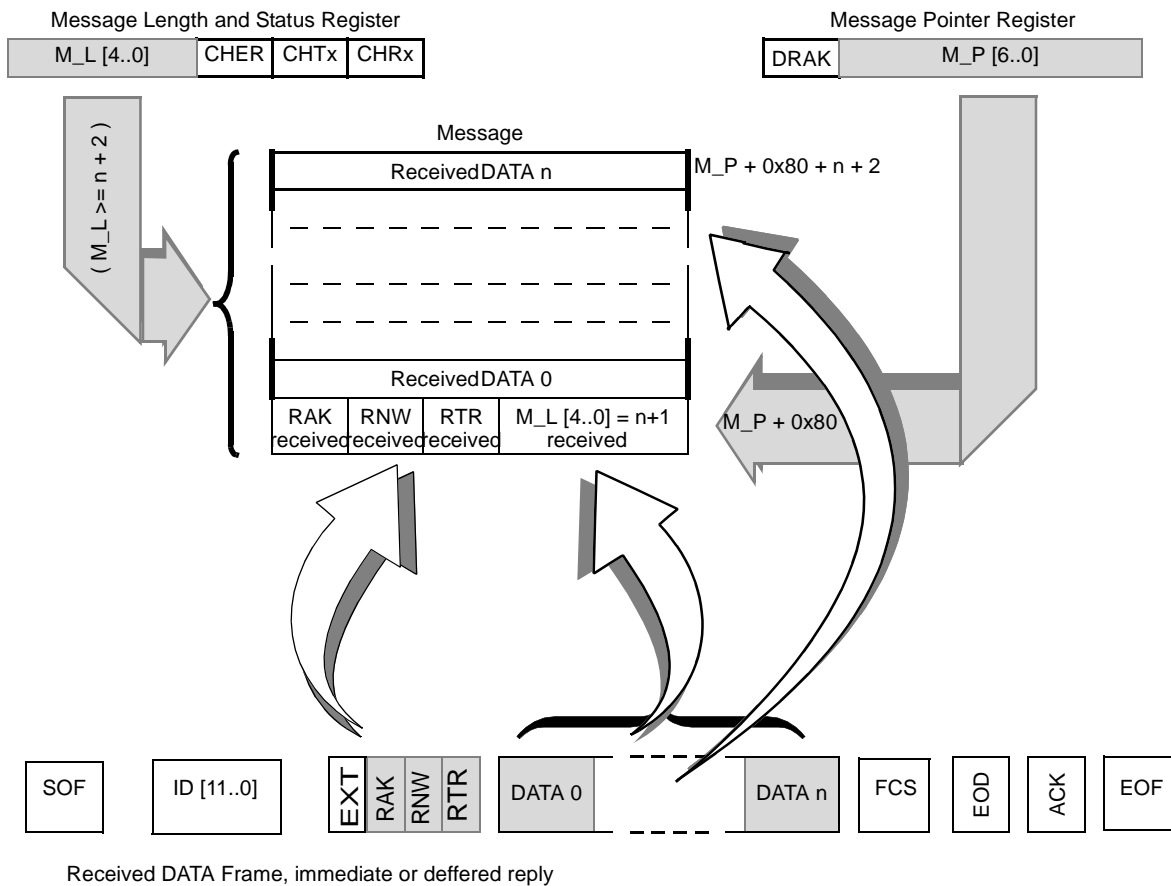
Message Length and Status Register

| M_L [4..0] | CHER | CHTx | CHRx |
|---|---|---|---|

Message Pointer Register

| DRAK | M_P [6..0] |
|---|---|

( M_L >= n + 2 )

Message

ReceivedDATA n

M_P + 0x80 + n + 2

ReceivedDATA 0

| RAK received | RNW received | RTR received | M_L [4..0] = n+1 received |
|---|---|---|---|

M_P + 0x80

| SOF | ID [11..0] | EXT | RAK | RNW | RTR | DATA 0 | DATA n | FCS | EOD | ACK | EOF |
|---|---|---|---|---|---|---|---|---|---|---|---|

Received DATA Frame, immediate or deffered reply